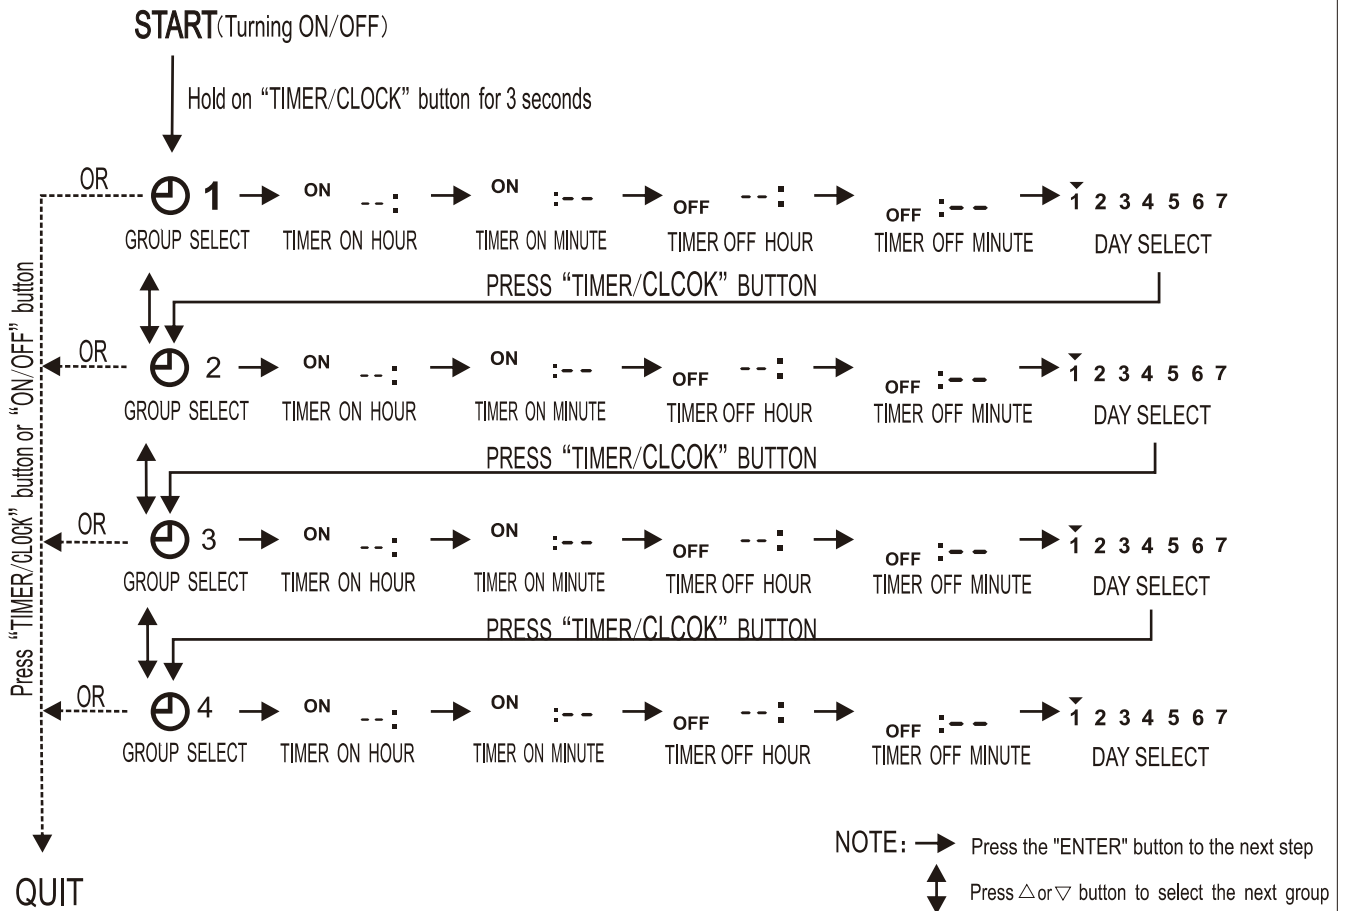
START(Turning ON/OFF)

Hold on "TIMER/CLOCK" button for 3 seconds

OR

1 GROUP SELECT → ON --: TIMER ON HOUR → ON :-- TIMER ON MINUTE → OFF --: TIMER OFF HOUR → OFF :-- TIMER OFF MINUTE → 1 2 3 4 5 6 7 DAY SELECT

PRESS "TIMER/CLCOK" BUTTON

OR

2 GROUP SELECT → ON --: TIMER ON HOUR → ON :-- TIMER ON MINUTE → OFF --: TIMER OFF HOUR → OFF :-- TIMER OFF MINUTE → 1 2 3 4 5 6 7 DAY SELECT

PRESS "TIMER/CLCOK" BUTTON

OR

3 GROUP SELECT → ON --: TIMER ON HOUR → ON :-- TIMER ON MINUTE → OFF --: TIMER OFF HOUR → OFF :-- TIMER OFF MINUTE → 1 2 3 4 5 6 7 DAY SELECT

PRESS "TIMER/CLCOK" BUTTON

OR

4 GROUP SELECT → ON --: TIMER ON HOUR → ON :-- TIMER ON MINUTE → OFF --: TIMER OFF HOUR → OFF :-- TIMER OFF MINUTE → 1 2 3 4 5 6 7 DAY SELECT

Press "TIMER/CLOCK" button or "ON/OFF" button

QUIT

NOTE: → Press the "ENTER" button to the next step

↕ Press △ or ▽ button to select the next group